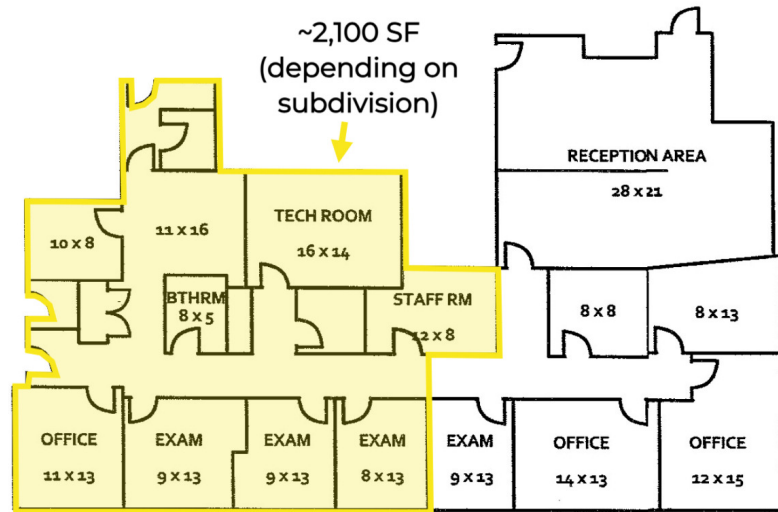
~2,100 SF (depending on subdivision)

RECEPTION AREA
28 x 21

TECH ROOM
16 x 14

11 x 16

10 x 8

BTHRM
8 x 5

STAFF RM
12 x 8

8 x 8

8 x 13

OFFICE
11 x 13

EXAM
9 x 13

EXAM
9 x 13

EXAM
8 x 13

EXAM
9 x 13

OFFICE
14 x 13

OFFICE
12 x 15